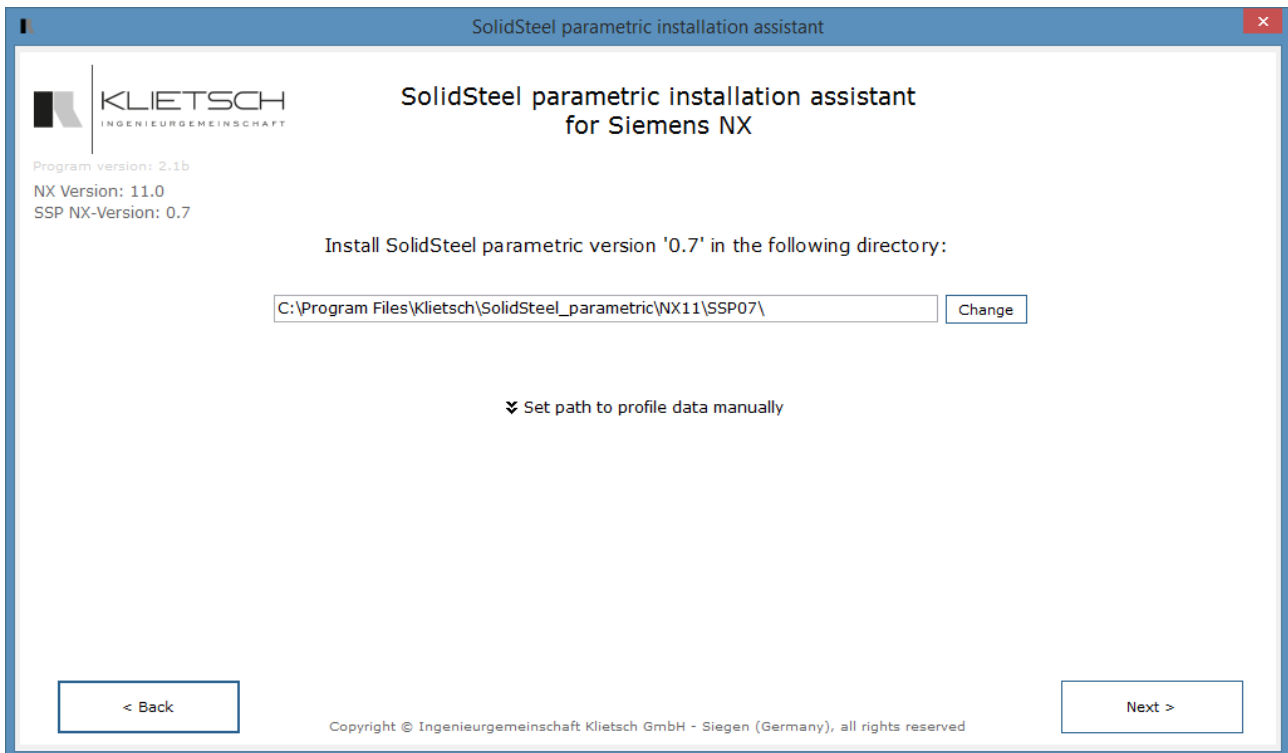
SolidSteel parametric installation assistant

KLIETSCH
INGENIEURGEMEINSCHAFT

Program version: 2.1b
NX Version: 11.0
SSP NX-Version: 0.7

SolidSteel parametric installation assistant
for Siemens NX

Install SolidSteel parametric version '0.7' in the following directory:

C:\Program Files\Klietsch\SolidSteel_parametric\NX11\SSP07\

Change

Set path to profile data manually

< Back

Copyright © Ingenieurgemeinschaft Klietsch GmbH - Siegen (Germany), all rights reserved

Next >